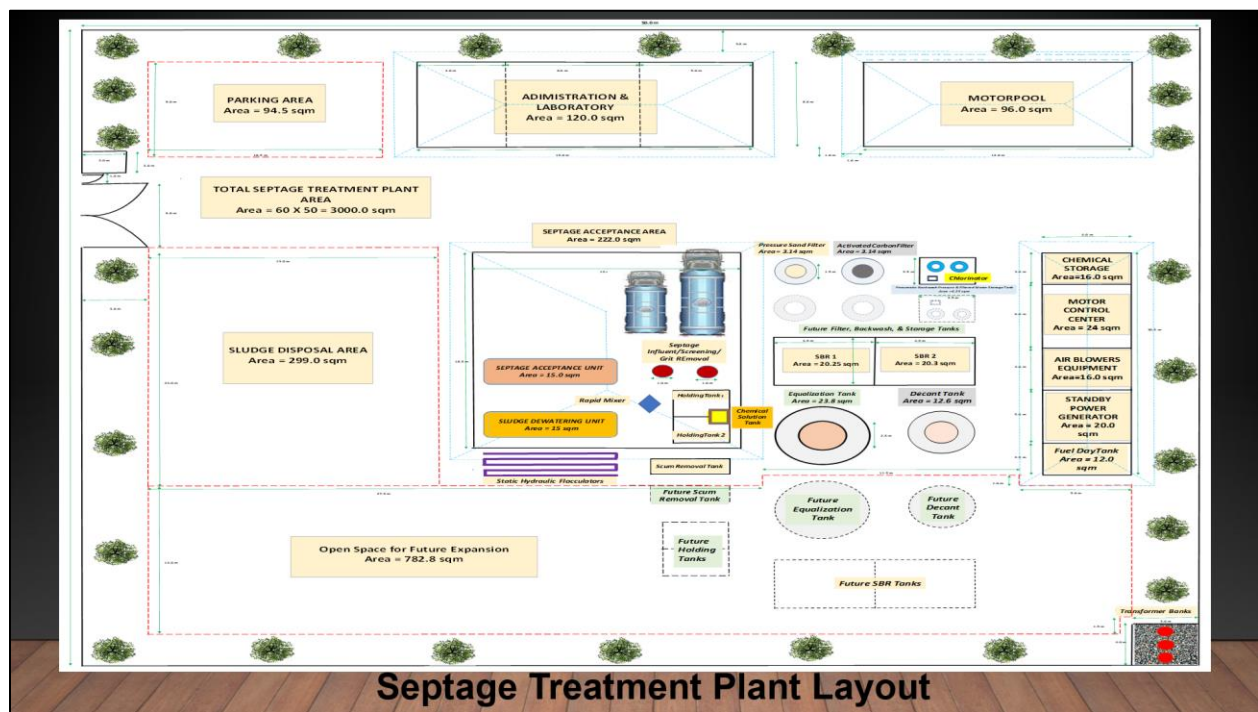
PARKING AREA
Area = 94.5 sqm

ADIMISTRATION & LABORATORY
Area = 120.0 sqm

MOTORPOOL
Area = 96.0 sqm

TOTAL SEPTAGE TREATMENT PLANT AREA
Area = 60 X 50 = 3000.0 sqm

SEPTAGE ACCEPTANCE AREA
Area = 222.0 sqm

Pressure Sand Filter
Area = 3.14 sqm

Activated Carbon Filter
Area = 3.14 sqm

Chlorinator

Future Filter, Backwash, & Storage Tanks

CHEMICAL STORAGE
Area=16.0 sqm

MOTOR CONTROL CENTER
Area = 24 sqm

AIR BLOWERS EQUIPMENT
Area=16.0 sqm

STANDBY POWER GENERATOR
Area = 20.0 sqm

Fuel DayTank
Area = 12.0 sqm

SLUDGE DISPOSAL AREA
Area = 299.0 sqm

Septage Influent/Screening/ Grit REmoval

SEPTAGE ACCEPTANCE UNIT
Area = 15.0 sqm

SBR 1
Area = 20.25 sqm

SBR 2
Area = 20.3 sqm

Rapid Mixer

HoldingTank1

Chemical Solution Tank

HoldingTank2

SLUDGE DEWATERING UNIT
Area = 15 sqm

Equalization Tank
Area = 23.8 sqm

Decant Tank
Area = 12.6 sqm

Scum Removal Tank

Static Hydraulic Flocculators

Future Scum Removal Tank

Future Equalization Tank

Future Decant Tank

Open Space for Future Expansion
Area = 782.8 sqm

Future Holding Tanks

Future SBR Tanks

Transformer Banks

Septage Treatment Plant Layout